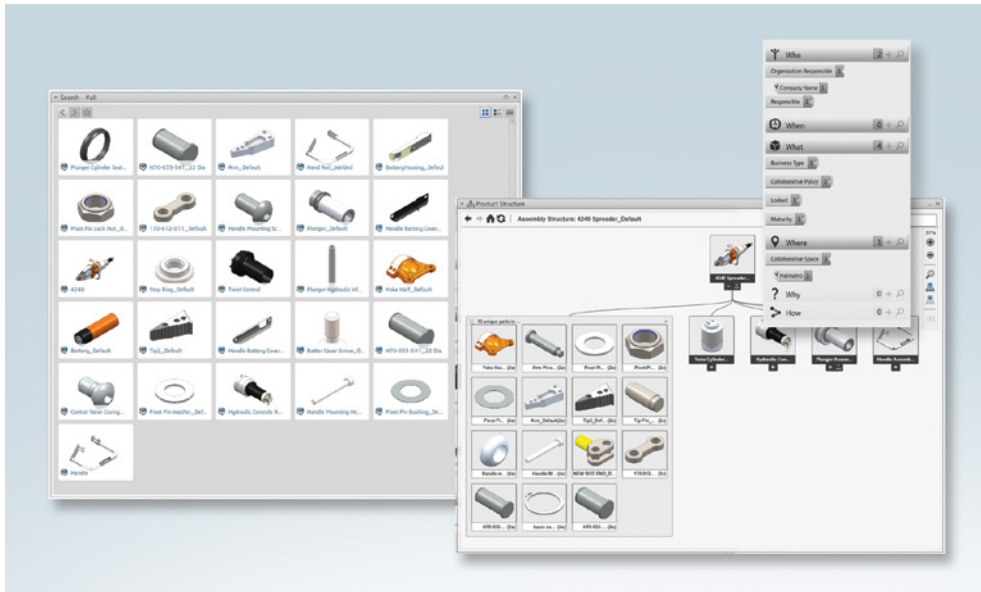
Search Full

Plunger Cylinder Seal... HF0-035-547_22 Dia Arm_Default Hand Rail_Welded BatteryHousing_Default

Pivot Pin Lock Nut_D... 170-012-011_Default Handle Mounting Br... Plunger_Default Handle Battery Cover...

4240 Stop Ring_Default Twist Control Plunger Hydraulic Inf... Yoke Half_Default

Battery_Default Tip2_Default Handle Battery Cover... Batter Cover Screw_D... HF0-035-547_22 Dia

Control Valve Casing... Pivot Pin washer_Def... Hydraulic Console A... Handle Mounting Ho... Pivot Pin Bushing_De...

Handle

Product Structure

Assembly Structure: 4240 Spreader_Default

4240 Spreader...

Valve Cylinder... Hydraulic Con... Plunger Assem... Handle Assemb...

Yoke Hal... Arm Pivo... Pivot Pi... Pivot Pi...

Pivot Pi... Arm_Default Tip2_Def... Tip Fo...

Handle-m... HandleM... NEW 9337 END_D... 170-013...

HF0-035... basin ca... HF0-035...

Who 2

Organization Responsible

Company Name

Responsible

When 0

What 4

Business Type

Collaborative Policy

Locked

Maturity

Where 1

Collaborative Space

Palmetto

Why 0

How 0